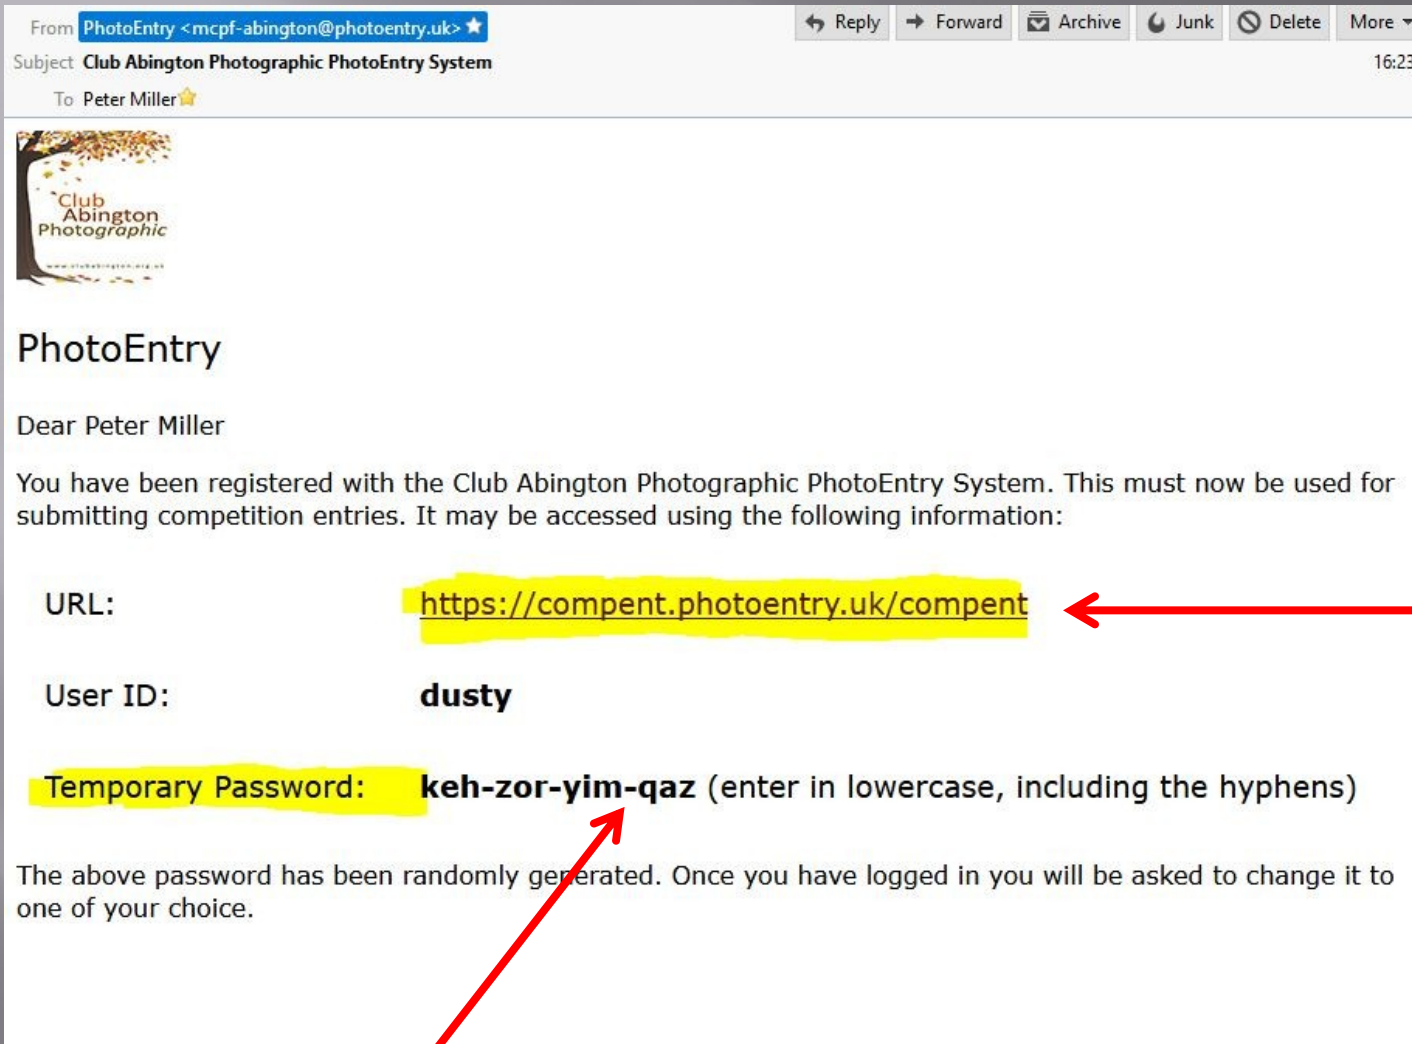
From PhotoEntry <mcpf-abington@photoentry.uk>
Subject Club Abington Photographic PhotoEntry System
To Peter Miller

Reply Forward Archive Junk Delete More

16:23

Club Abington Photographic
www.clubabington.org.uk

PhotoEntry

Dear Peter Miller

You have been registered with the Club Abington Photographic PhotoEntry System. This must now be used for submitting competition entries. It may be accessed using the following information:

| | |
|---|---|
| URL: | https://compent.photoentry.uk/compent |
| User ID: | **dusty** |
| Temporary Password: | **keh-zor-yim-qaz** (enter in lowercase, including the hyphens) |

The above password has been randomly generated. Once you have logged in you will be asked to change it to one of your choice.